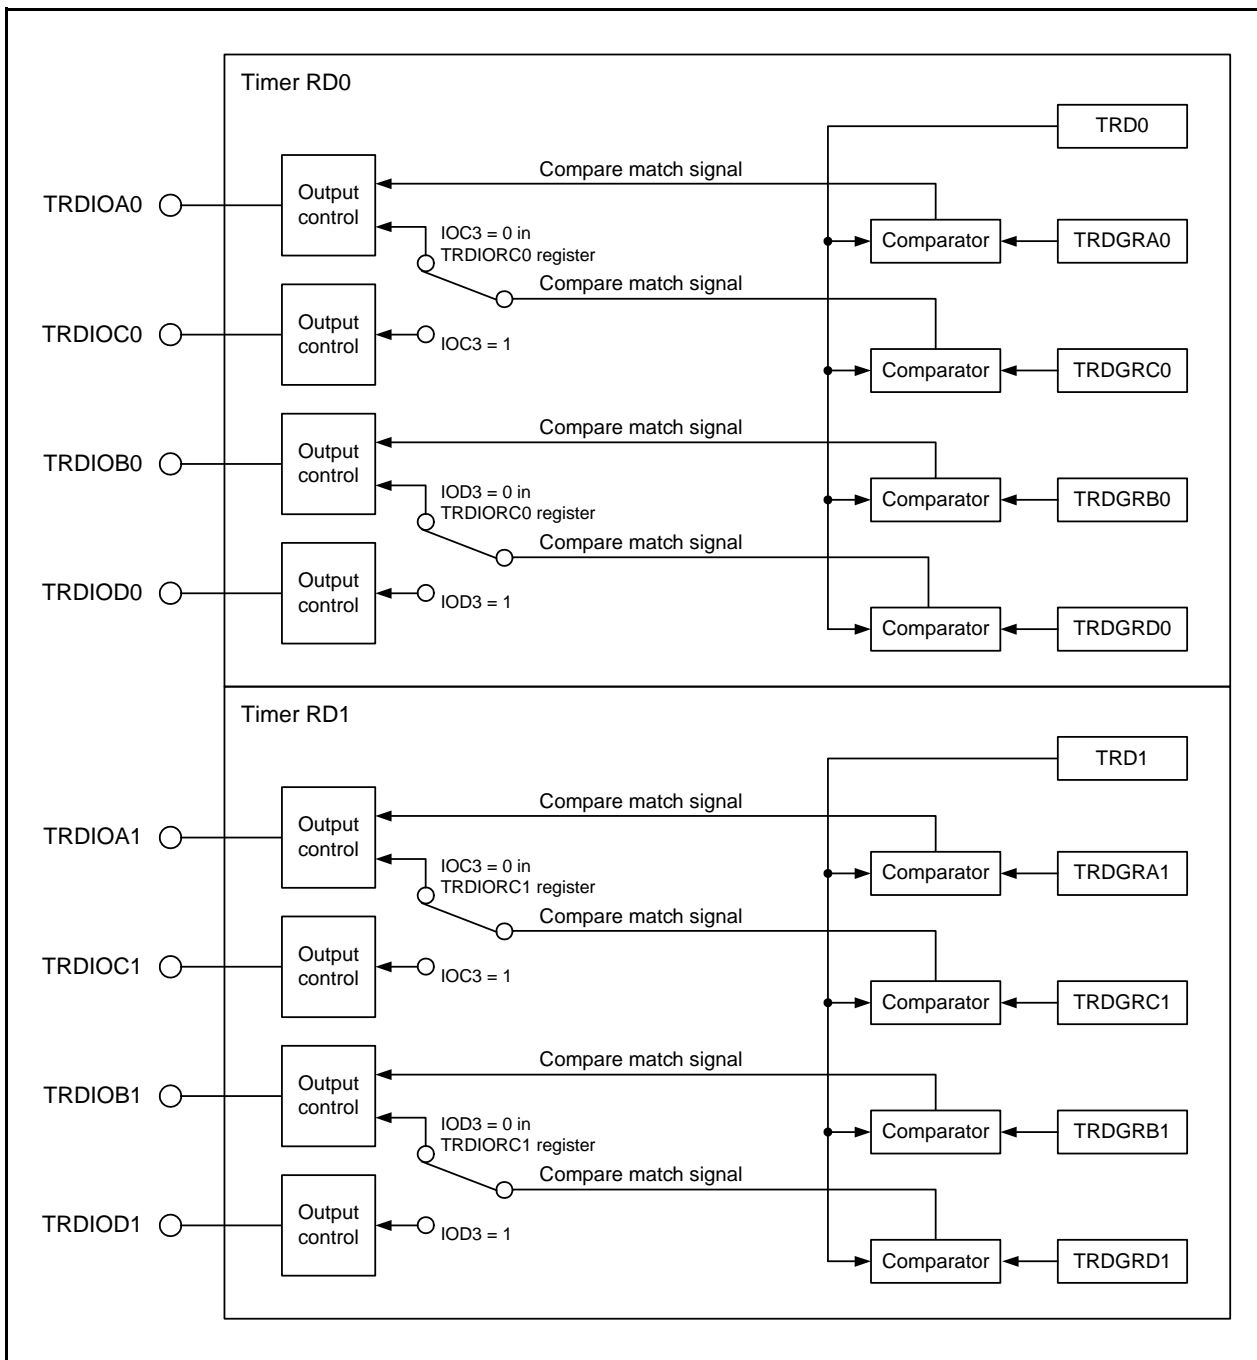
Timer RD0

TRD0

Compare match signal

TRDIOA0

Output control

IOC3 = 0 in TRDIORC0 register

Comparator

TRDGRA0

Compare match signal

TRDIOC0

Output control

IOC3 = 1

Comparator

TRDGRC0

Compare match signal

TRDIOB0

Output control

IOD3 = 0 in TRDIORC0 register

Comparator

TRDGRB0

Compare match signal

TRDIOD0

Output control

IOD3 = 1

Comparator

TRDGRD0

Timer RD1

TRD1

Compare match signal

TRDIOA1

Output control

IOC3 = 0 in TRDIORC1 register

Comparator

TRDGRA1

Compare match signal

TRDIOC1

Output control

IOC3 = 1

Comparator

TRDGRC1

Compare match signal

TRDIOB1

Output control

IOD3 = 0 in TRDIORC1 register

Comparator

TRDGRB1

Compare match signal

TRDIOD1

Output control

IOD3 = 1

Comparator

TRDGRD1